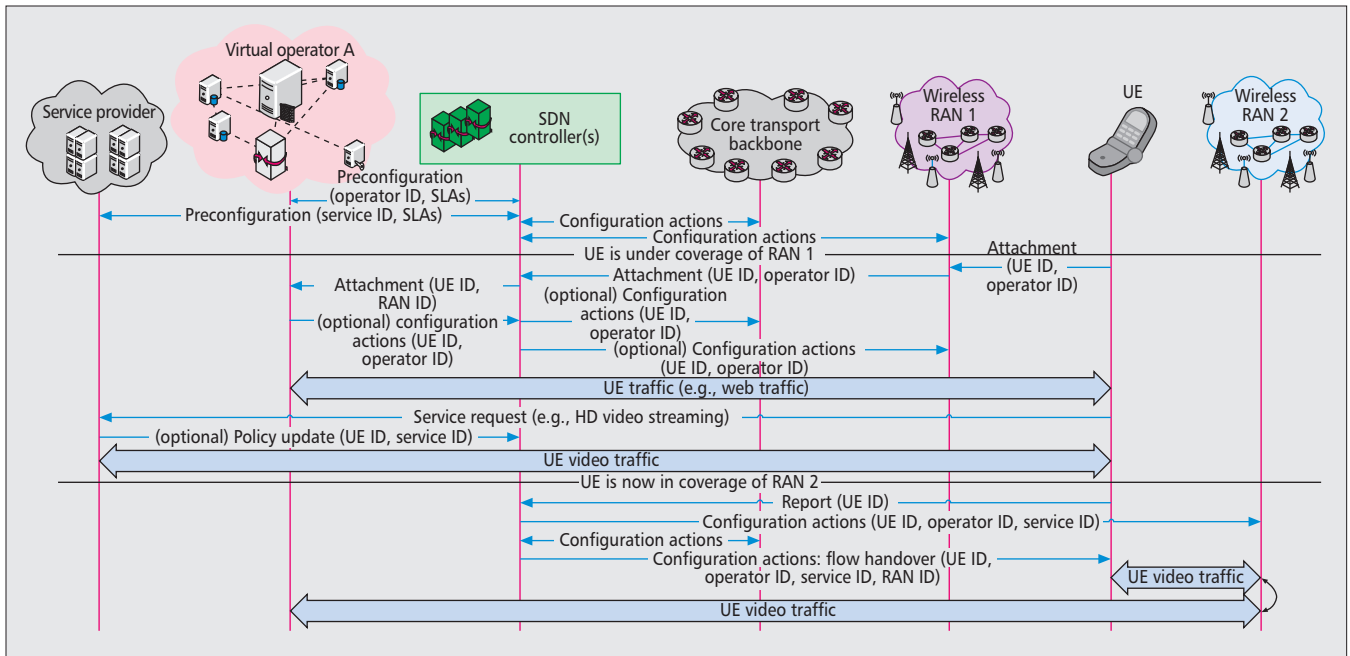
Virtual operator A

Service provider

SDN controller(s)

Core transport backbone

Wireless RAN 1

UE

Wireless RAN 2

Preconfiguration (operator ID, SLAs)

Preconfiguration (service ID, SLAs)

Configuration actions

Configuration actions

UE is under coverage of RAN 1

Attachment (UE ID, operator ID)

Attachment (UE ID, operator ID)

Attachment (UE ID, RAN ID)

(optional) Configuration actions (UE ID, operator ID)

(optional) configuration actions (UE ID, operator ID)

(optional) Configuration actions (UE ID, operator ID)

UE traffic (e.g., web traffic)

Service request (e.g., HD video streaming)

(optional) Policy update (UE ID, service ID)

UE video traffic

UE is now in coverage of RAN 2

Report (UE ID)

Configuration actions (UE ID, operator ID, service ID)

Configuration actions

Configuration actions: flow handover (UE ID, operator ID, service ID, RAN ID)

UE video traffic

UE video traffic